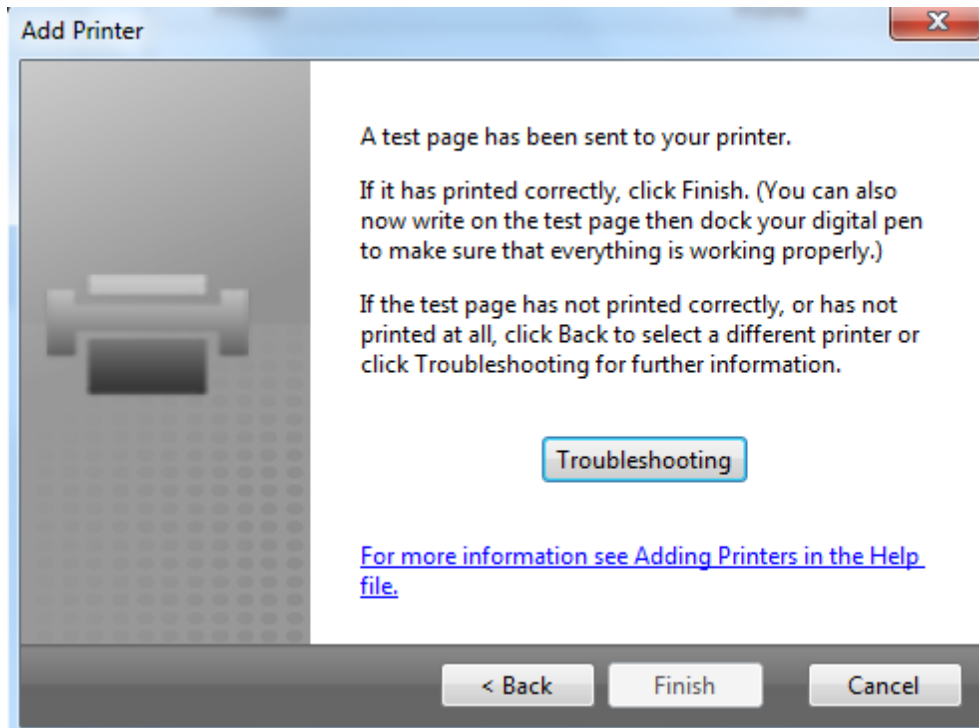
Add Printer

A test page has been sent to your printer.

If it has printed correctly, click Finish. (You can also now write on the test page then dock your digital pen to make sure that everything is working properly.)

If the test page has not printed correctly, or has not printed at all, click Back to select a different printer or click Troubleshooting for further information.

Troubleshooting

For more information see Adding Printers in the Help file.

< Back

Finish

Cancel